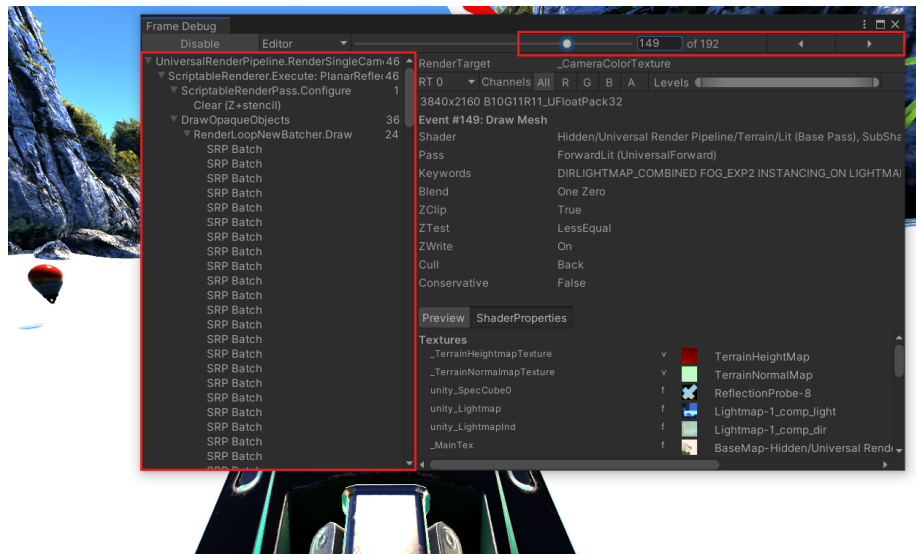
Frame Debug

Disable | Editor | 149 | of 192

UniversalRenderPipeline.RenderSingleCam 46
ScriptableRenderer.Execute: PlanarRefle 46
ScriptableRenderPass.Configure 1
Clear (Z+stencil)
DrawOpaqueObjects 36
RenderLoopNewBatcher.Draw 24
SRP Batch
SRP Batch
SRP Batch
SRP Batch
SRP Batch
SRP Batch
SRP Batch
SRP Batch
SRP Batch
SRP Batch
SRP Batch
SRP Batch
SRP Batch
SRP Batch
SRP Batch
SRP Batch
SRP Batch
SRP Batch
SRP Batch
SRP Batch
SRP Batch
SRP Batch

| | |
|---|---|
| RenderTarget | _CameraColorTexture |

RT 0 | Channels All R G B A | Levels

3840x2160 B10G11R11_UFloatPack32

Event #149: Draw Mesh

| | |
|---|---|
| Shader | Hidden/Universal Render Pipeline/Terrain/Lit (Base Pass), SubSha |
| Pass | ForwardLit (UniversalForward) |
| Keywords | DIRLIGHTMAP_COMBINED FOG_EXP2 INSTANCING_ON LIGHTMA |
| Blend | One Zero |
| ZClip | True |
| ZTest | LessEqual |
| ZWrite | On |
| Cull | Back |
| Conservative | False |

Preview | ShaderProperties

Textures

| | | |
|---|---|---|
| _TerrainHeightmapTexture | v | TerrainHeightMap |
| _TerrainNormalmapTexture | v | TerrainNormalMap |
| unity_SpecCube0 | f | ReflectionProbe-8 |
| unity_Lightmap | f | Lightmap-1_comp_light |
| unity_LightmapInd | f | Lightmap-1_comp_dir |
| _MainTex | f | BaseMap-Hidden/Universal Rend |